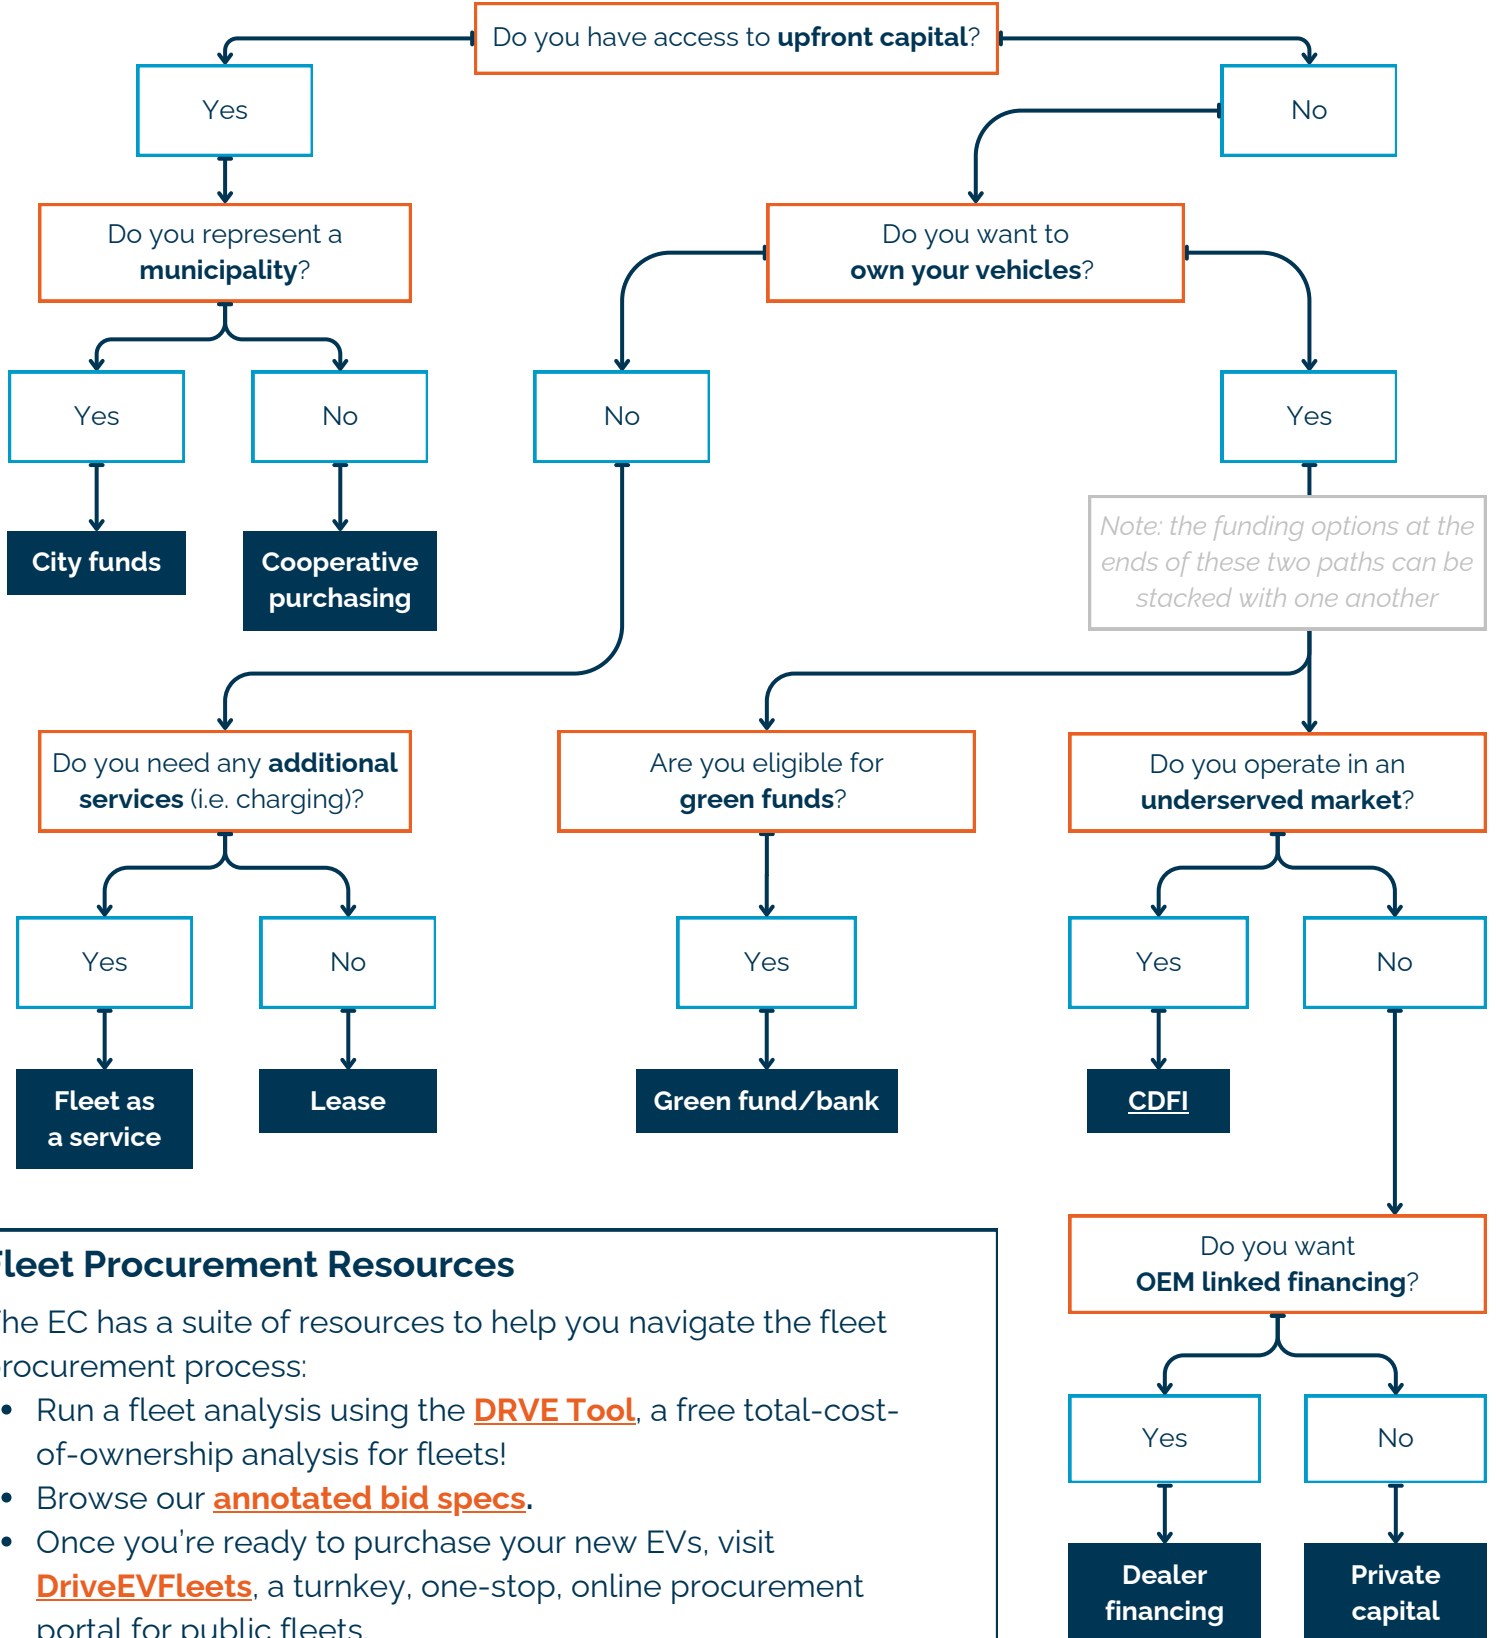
Do you have access to **upfront capital**?

Yes

No

Do you represent a **municipality**?

Do you want to **own your vehicles**?

Yes

No

No

Yes

City funds

Cooperative purchasing

Note: the funding options at the ends of these two paths can be stacked with one another

Do you need any **additional services** (i.e. charging)?

Are you eligible for **green funds**?

Do you operate in an **underserved market**?

Yes

No

Yes

Yes

No

Fleet as a service

Lease

Green fund/bank

CDFI

Do you want **OEM linked financing**?

Yes

No

Dealer financing

Private capital

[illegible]leet Procurement Resources

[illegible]he EC has a suite of resources to help you navigate the fleet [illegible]rocurement process:

- Run a fleet analysis using the **DRVE Tool**, a free total-cost-of-ownership analysis for fleets!
- Browse our **annotated bid specs**.
- Once you're ready to purchase your new EVs, visit **DriveEVFleets**, a turnkey, one-stop, online procurement portal for public fleets